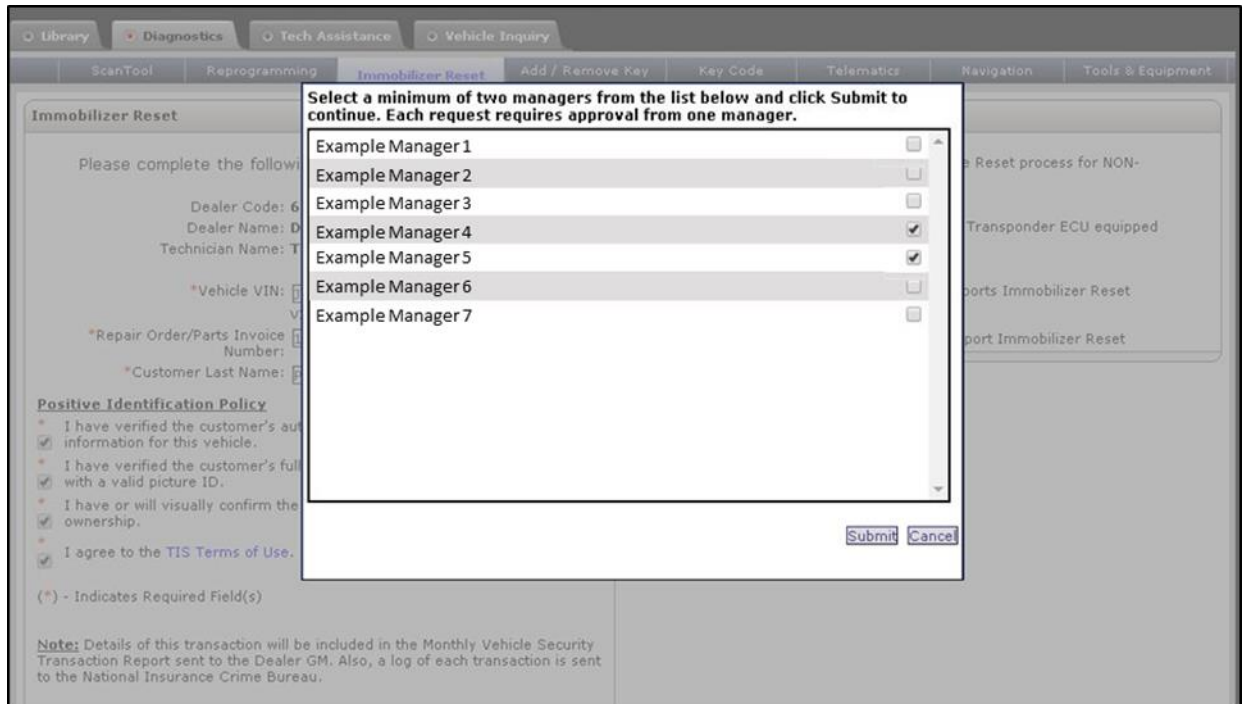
Library Diagnostics Tech Assistance Vehicle Inquiry

ScanTool Reprogramming Immobilizer Reset Add / Remove Key Key Code Telematics Navigation Tools & Equipment

Immobilizer Reset

Please complete the followi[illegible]

Dealer Code: 6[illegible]
Dealer Name: D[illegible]
Technician Name: T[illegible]

*Vehicle VIN: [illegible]

*Repair Order/Parts Invoice Number: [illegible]
*Customer Last Name: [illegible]

Positive Identification Policy
* I have verified the customer's au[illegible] information for this vehicle.
* I have verified the customer's full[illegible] with a valid picture ID.
* I have or will visually confirm the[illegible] ownership.
* I agree to the TIS Terms of Use.

(*) - Indicates Required Field(s)

Note: Details of this transaction will be included in the Monthly Vehicle Security Transaction Report sent to the Dealer GM. Also, a log of each transaction is sent to the National Insurance Crime Bureau.

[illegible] Reset process for NON-
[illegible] Transponder ECU equipped
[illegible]ports Immobilizer Reset
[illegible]port Immobilizer Reset

Select a minimum of two managers from the list below and click Submit to continue. Each request requires approval from one manager.

Example Manager 1
Example Manager 2
Example Manager 3
Example Manager 4
Example Manager 5
Example Manager 6
Example Manager 7

Submit Cancel